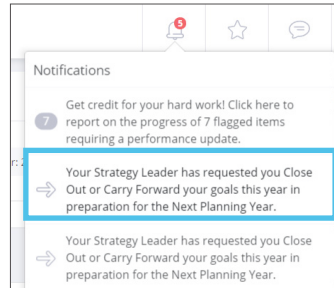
5

Notifications

7 Get credit for your hard work! Click here to report on the progress of 7 flagged items requiring a performance update.

r: 2

Your Strategy Leader has requested you Close Out or Carry Forward your goals this year in preparation for the Next Planning Year.

Your Strategy Leader has requested you Close Out or Carry Forward your goals this year in preparation for the Next Planning Year.